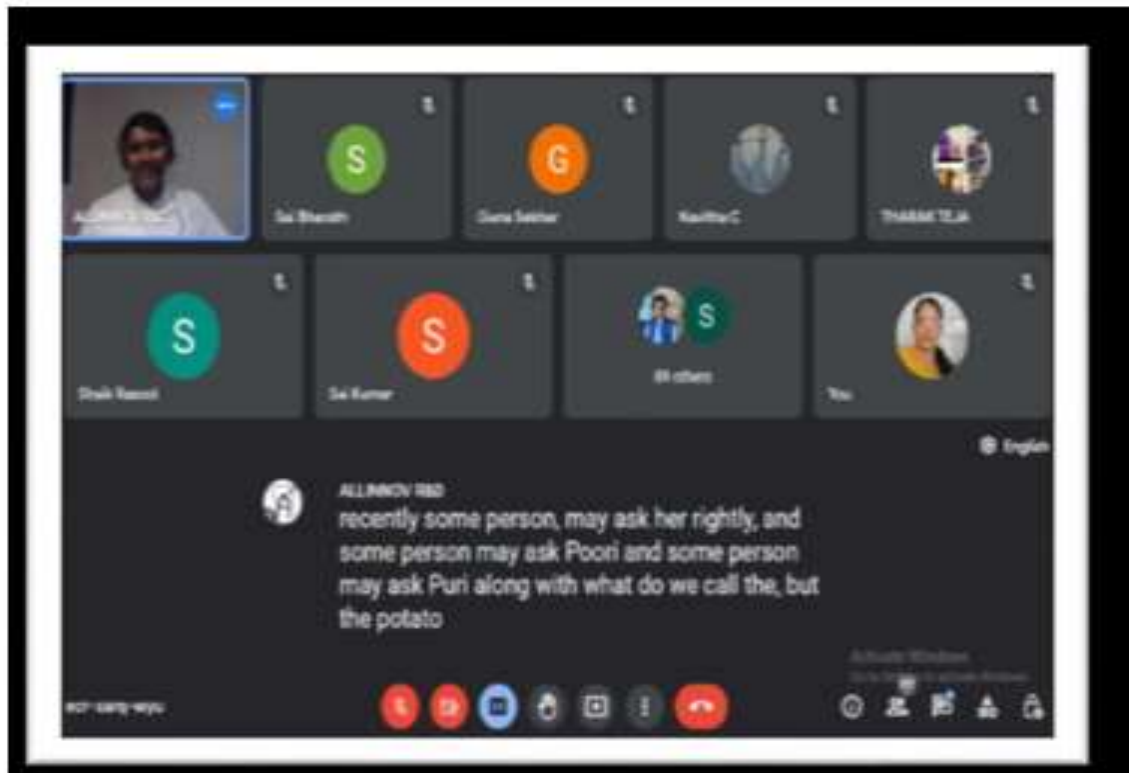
S
Sai Bharath

G
Guna Sekhar

KavithaC

THARAK TEJA

S
Shaik Rasool

S
Sai Kumar

S
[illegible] others

You

English

ALLINNOV R&D
recently some person, may ask her rightly, and some person may ask Poori and some person may ask Puri along with what do we call the, but the potato

Activate Windows
Go to Settings to activate Windows.

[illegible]